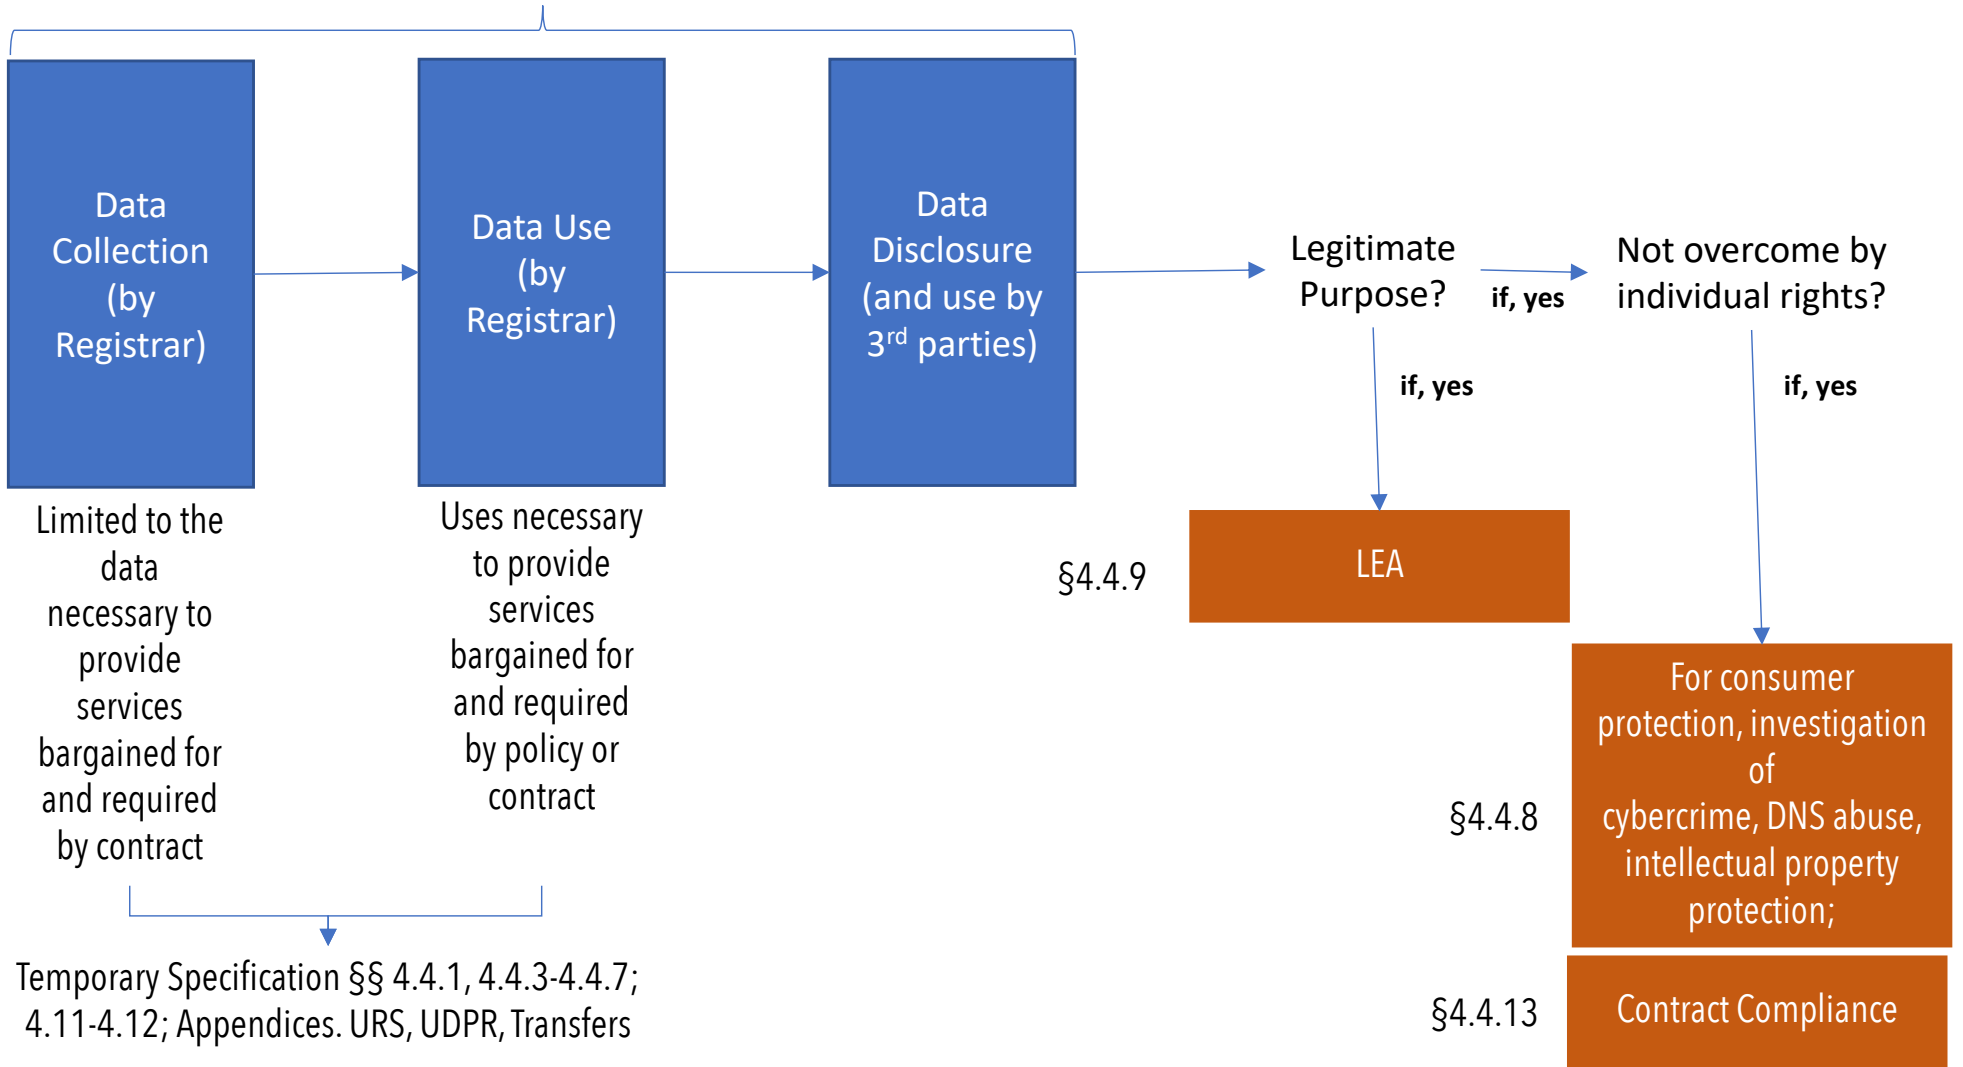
Data Collection (by Registrar)

Data Use (by Registrar)

Data Disclosure (and use by 3$^{rd}$ parties)

Legitimate Purpose?

if, yes

Not overcome by individual rights?

if, yes

if, yes

Limited to the data necessary to provide services bargained for and required by contract

Uses necessary to provide services bargained for and required by policy or contract

§4.4.9

LEA

§4.4.8

For consumer protection, investigation of cybercrime, DNS abuse, intellectual property protection;

Temporary Specification §§ 4.4.1, 4.4.3-4.4.7; 4.11-4.12; Appendices. URS, UDPR, Transfers

§4.4.13

Contract Compliance